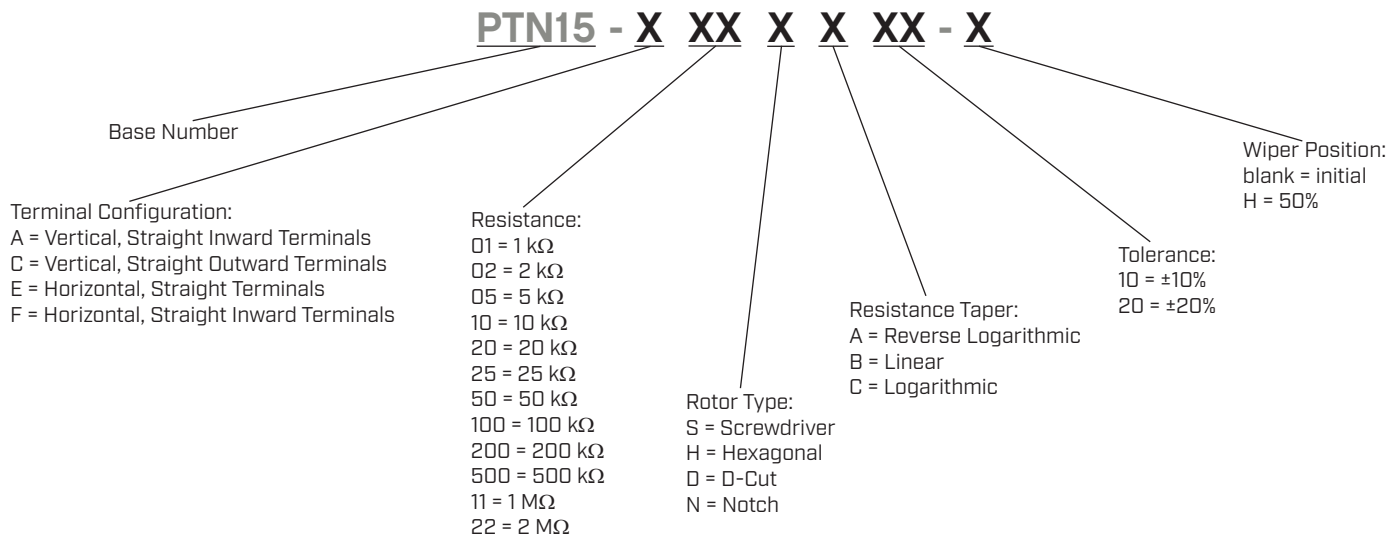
PTN15 - X XX X X XX - X

Base Number

Terminal Configuration:
A = Vertical, Straight Inward Terminals
C = Vertical, Straight Outward Terminals
E = Horizontal, Straight Terminals
F = Horizontal, Straight Inward Terminals

Resistance:
01 = 1 kΩ
02 = 2 kΩ
05 = 5 kΩ
10 = 10 kΩ
20 = 20 kΩ
25 = 25 kΩ
50 = 50 kΩ
100 = 100 kΩ
200 = 200 kΩ
500 = 500 kΩ
11 = 1 MΩ
22 = 2 MΩ

Rotor Type:
S = Screwdriver
H = Hexagonal
D = D-Cut
N = Notch

Resistance Taper:
A = Reverse Logarithmic
B = Linear
C = Logarithmic

Tolerance:
10 = ±10%
20 = ±20%

Wiper Position:
blank = initial
H = 50%